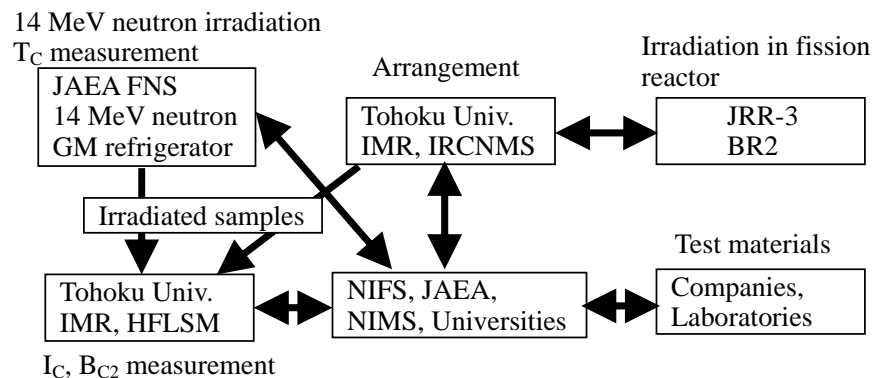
14 MeV neutron irradiation
$T_C$ measurement

JAEA FNS
14 MeV neutron
GM refrigerator

Arrangement

Tohoku Univ.
IMR, IRCNMS

Irradiation in fission reactor

JRR-3
BR2

Irradiated samples

Test materials

Tohoku Univ.
IMR, HFLSM

NIFS, JAEA,
NIMS, Universities

Companies,
Laboratories

$I_C$, $B_{C2}$ measurement